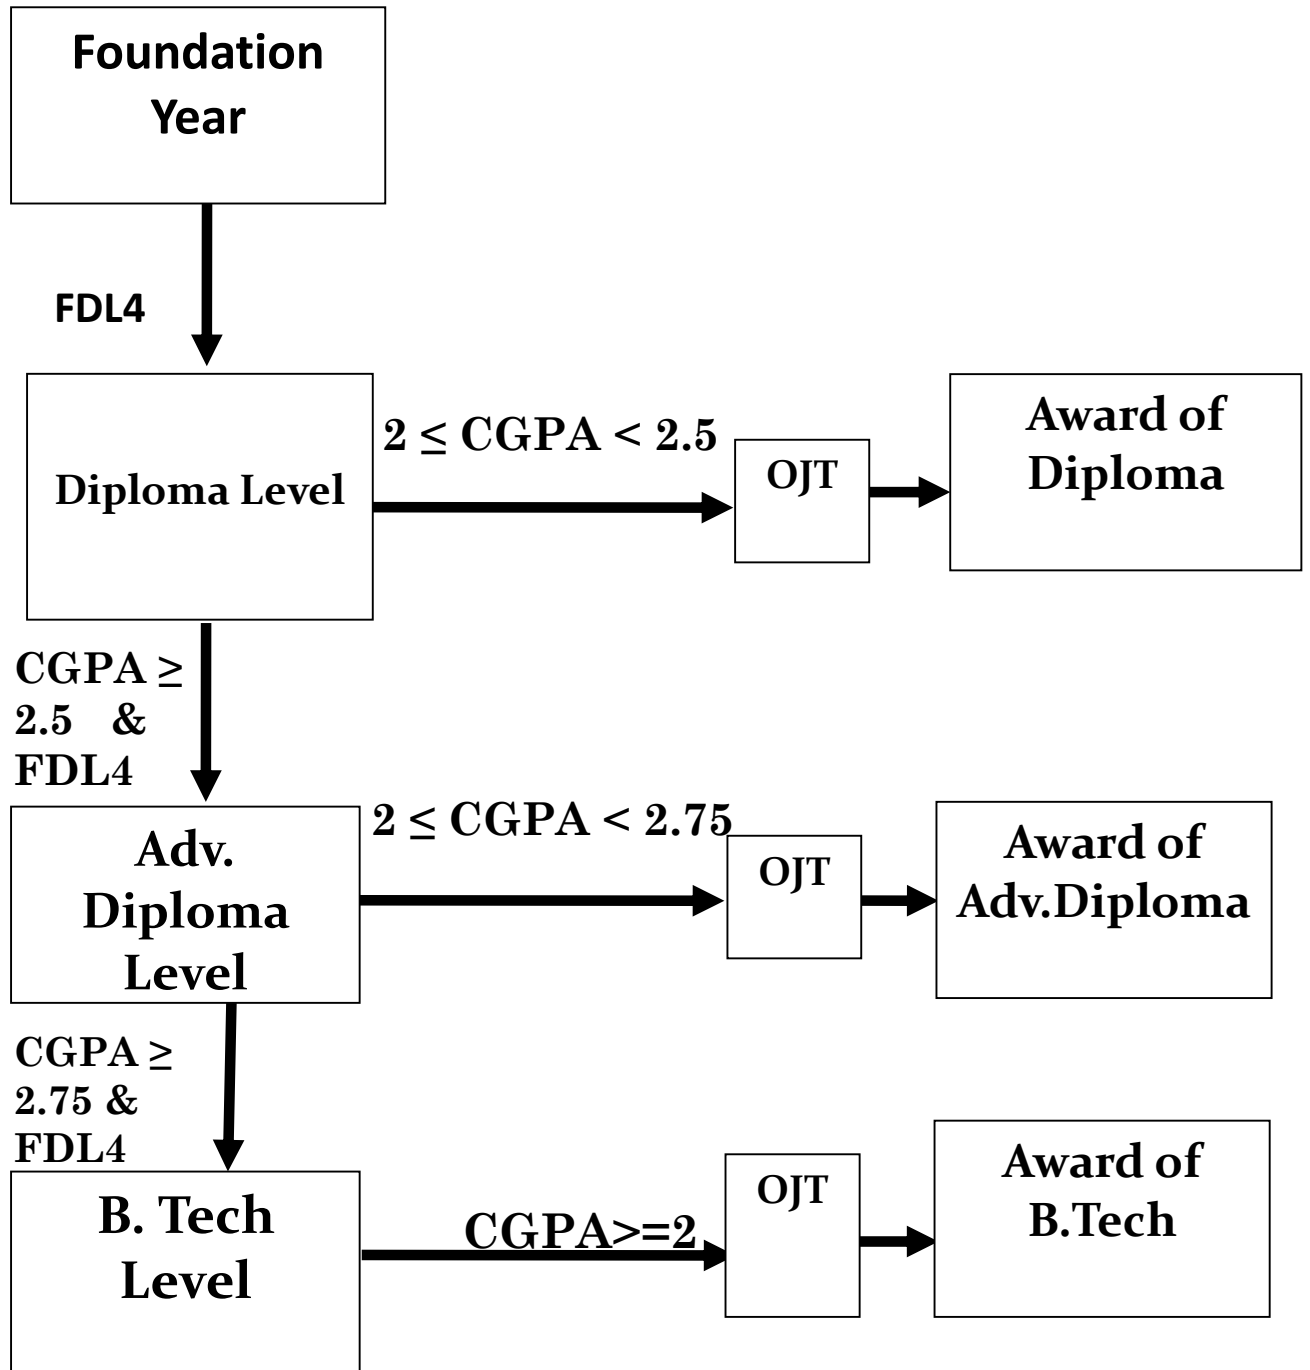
Foundation Year

FDL4

Diploma Level

$2 \leq$ CGPA $< 2.5$

OJT

Award of Diploma

CGPA $\geq$ 2.5 & FDL4

Adv. Diploma Level

$2 \leq$ CGPA $< 2.75$

OJT

Award of Adv.Diploma

CGPA $\geq$ 2.75 & FDL4

B. Tech Level

CGPA>=2

OJT

Award of B.Tech